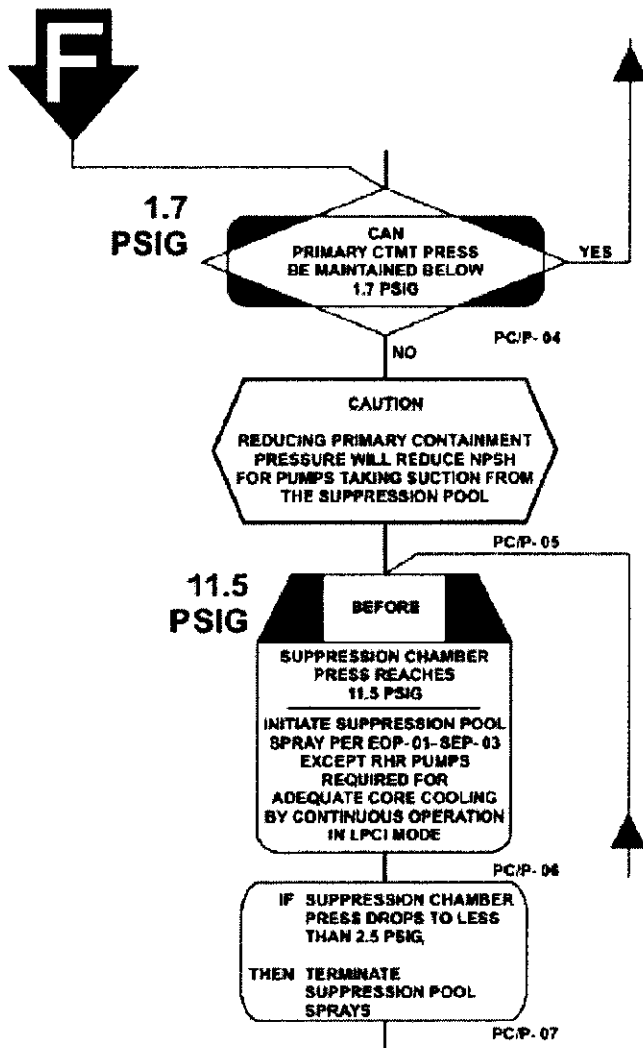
F

1.7 PSIG

CAN PRIMARY CTMT PRESS BE MAINTAINED BELOW 1.7 PSIG

YES

NO

PC/P- 04

CAUTION

REDUCING PRIMARY CONTAINMENT PRESSURE WILL REDUCE NPSH FOR PUMPS TAKING SUCTION FROM THE SUPPRESSION POOL

PC/P- 05

11.5 PSIG

BEFORE

SUPPRESSION CHAMBER PRESS REACHES 11.5 PSIG

INITIATE SUPPRESSION POOL SPRAY PER EOP-01-SEP-03 EXCEPT RHR PUMPS REQUIRED FOR ADEQUATE CORE COOLING BY CONTINUOUS OPERATION IN LPCI MODE

PC/P- 06

IF SUPPRESSION CHAMBER PRESS DROPS TO LESS THAN 2.5 PSIG,

THEN TERMINATE SUPPRESSION POOL SPRAYS

PC/P- 07